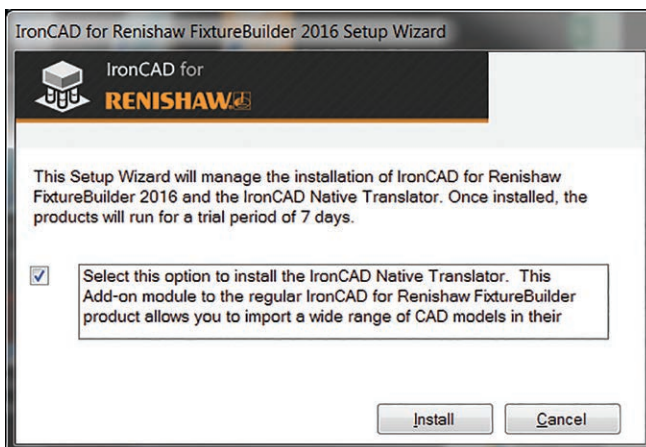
IronCAD for Renishaw FixtureBuilder 2016 Setup Wizard

IronCAD for
RENISHAW

This Setup Wizard will manage the installation of IronCAD for Renishaw FixtureBuilder 2016 and the IronCAD Native Translator. Once installed, the products will run for a trial period of 7 days.

Select this option to install the IronCAD Native Translator. This Add-on module to the regular IronCAD for Renishaw FixtureBuilder product allows you to import a wide range of CAD models in their

Install
Cancel